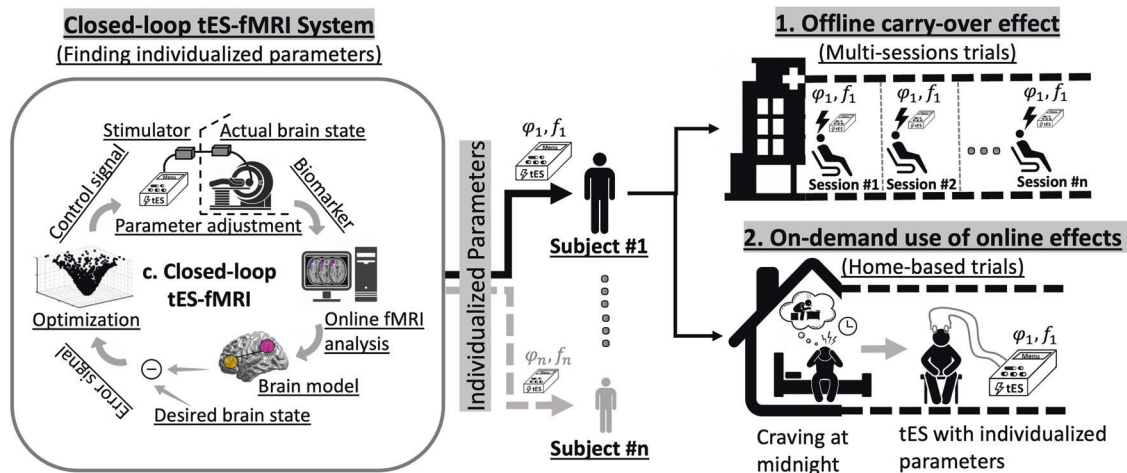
Closed-loop tES-fMRI System
(Finding individualized parameters)

Stimulator
Actual brain state
Control signal
Biomarker
Menu
tES
Parameter adjustment
c. Closed-loop tES-fMRI
Optimization
Online fMRI analysis
Error signal
Brain model
Desired brain state

Individualized Parameters
$\varphi_1, f_1$
Menu
tES
Subject #1
$\varphi_n, f_n$
Subject #n

1. Offline carry-over effect
(Multi-sessions trials)
$\varphi_1, f_1$
$\varphi_1, f_1$
$\varphi_1, f_1$
Session #1
Session #2
Session #n

2. On-demand use of online effects
(Home-based trials)
$\varphi_1, f_1$
Menu
tES
Craving at midnight
tES with individualized parameters